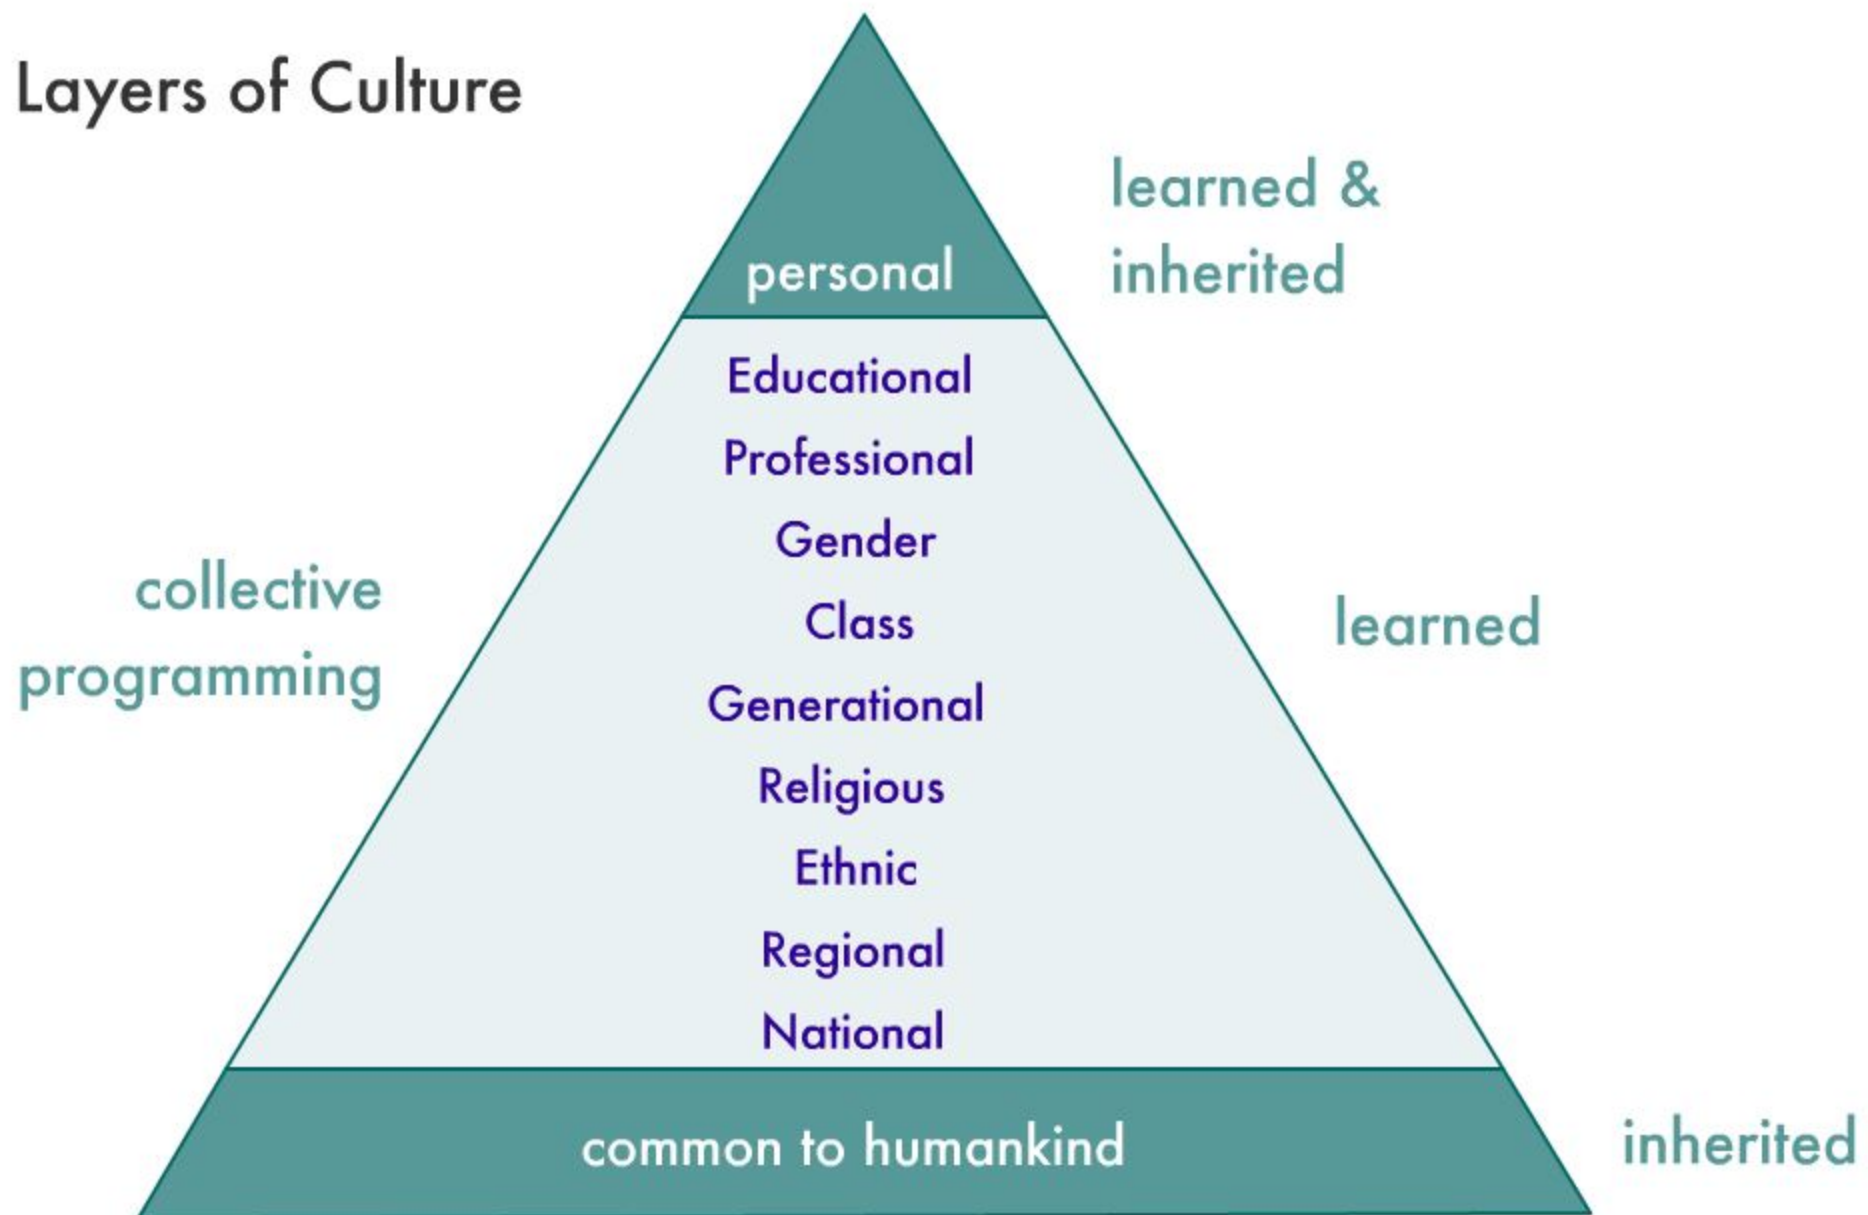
Layers of Culture

personal

learned & inherited

Educational

Professional

Gender

collective programming

Class

learned

Generational

Religious

Ethnic

Regional

National

common to humankind

inherited